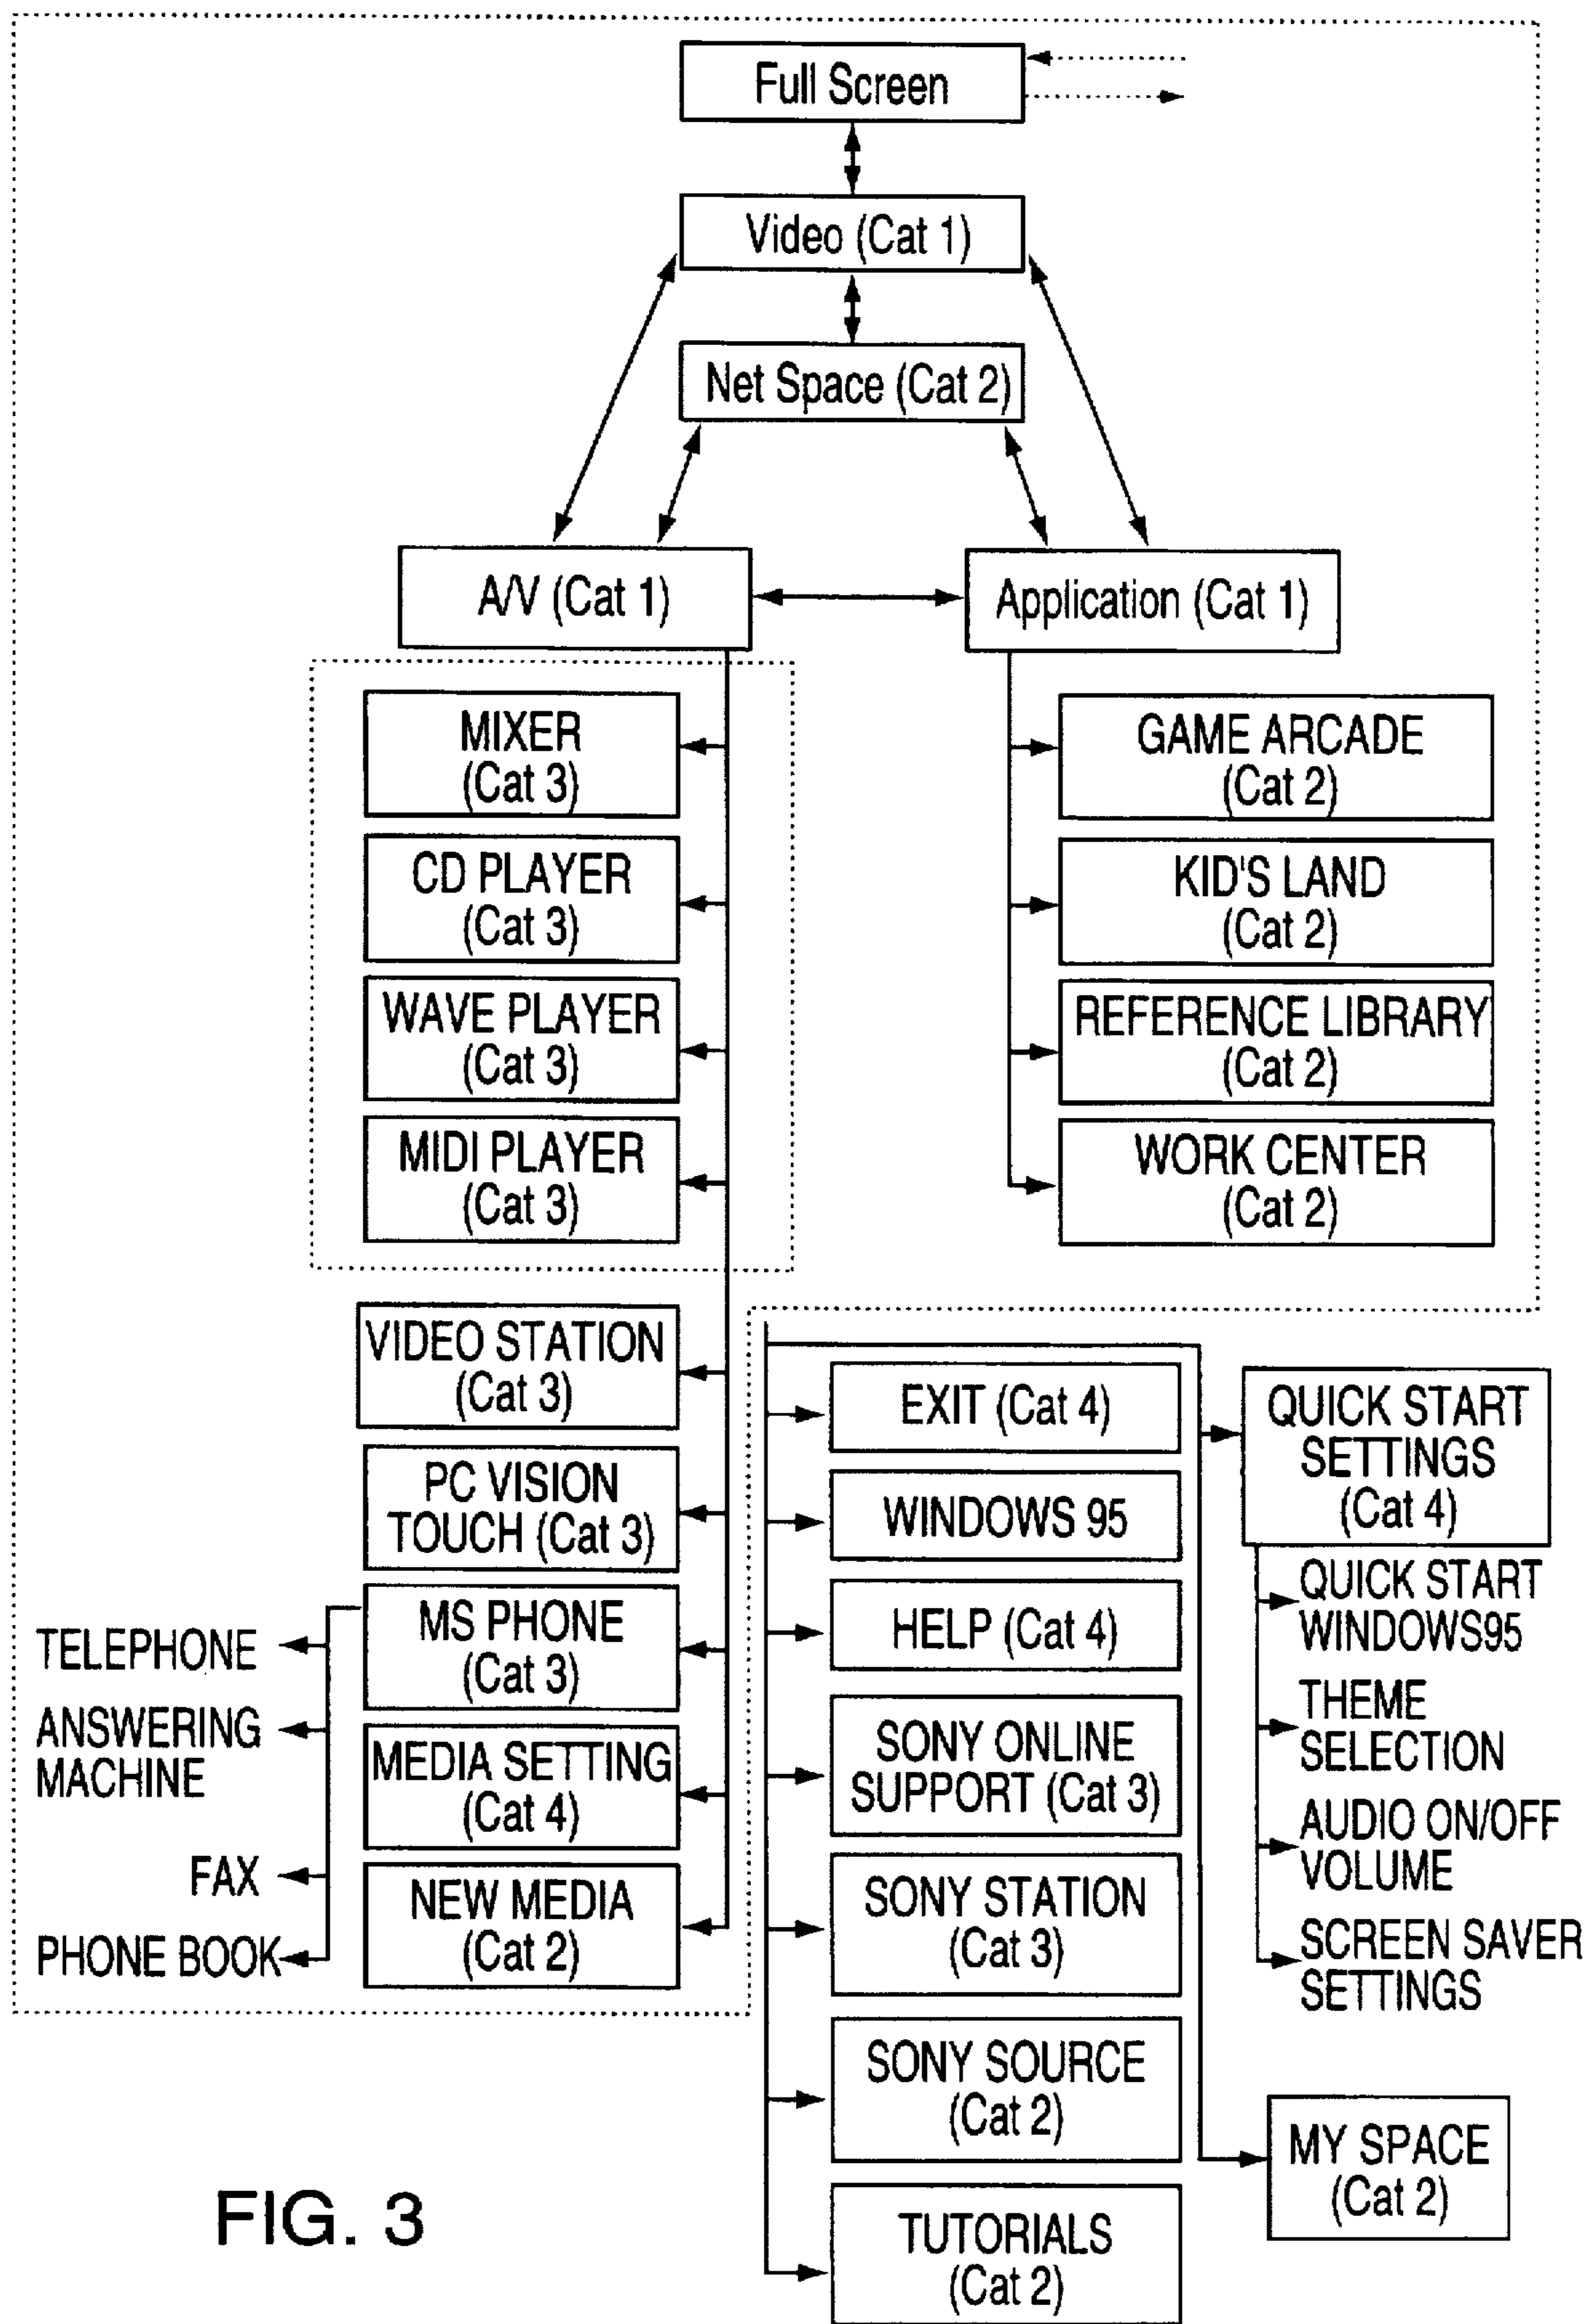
Full Screen

Video (Cat 1)

Net Space (Cat 2)

A/V (Cat 1)

Application (Cat 1)

MIXER (Cat 3)

CD PLAYER (Cat 3)

WAVE PLAYER (Cat 3)

MIDI PLAYER (Cat 3)

GAME ARCADE (Cat 2)

KID'S LAND (Cat 2)

REFERENCE LIBRARY (Cat 2)

WORK CENTER (Cat 2)

VIDEO STATION (Cat 3)

PC VISION TOUCH (Cat 3)

MS PHONE (Cat 3)

MEDIA SETTING (Cat 4)

NEW MEDIA (Cat 2)

TELEPHONE

ANSWERING MACHINE

FAX

PHONE BOOK

EXIT (Cat 4)

WINDOWS 95

HELP (Cat 4)

SONY ONLINE SUPPORT (Cat 3)

SONY STATION (Cat 3)

SONY SOURCE (Cat 2)

TUTORIALS (Cat 2)

QUICK START SETTINGS (Cat 4)

QUICK START WINDOWS95

THEME SELECTION

AUDIO ON/OFF VOLUME

SCREEN SAVER SETTINGS

MY SPACE (Cat 2)

FIG. 3